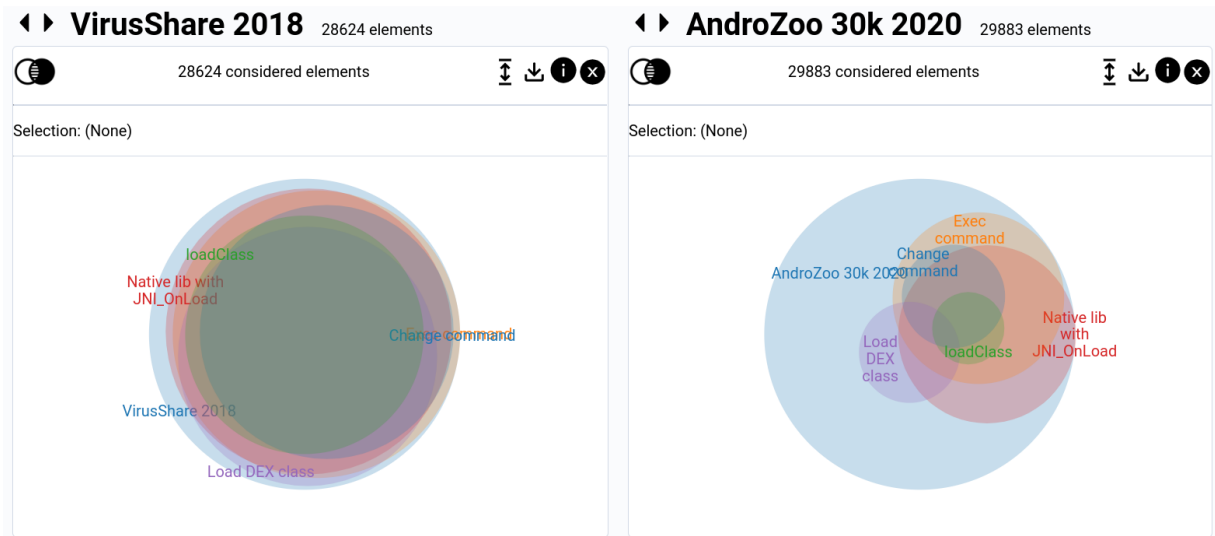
VirusShare 2018 28624 elements

28624 considered elements

Selection: (None)

loadClass
Native lib with JNI_OnLoad
Change command
VirusShare 2018
Load DEX class

AndroZoo 30k 2020 29883 elements

29883 considered elements

Selection: (None)

Exec command
Change command
AndroZoo 30k 2020
Load DEX class
loadClass
Native lib with JNI_OnLoad